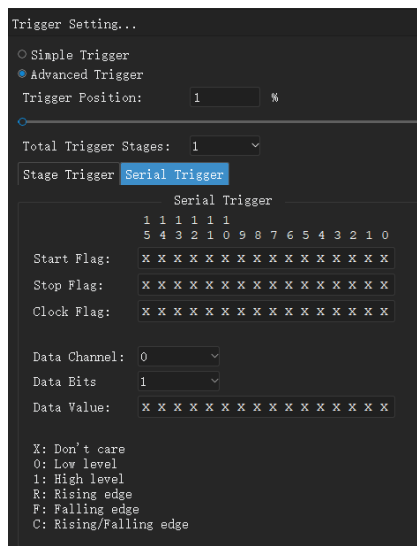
Trigger Setting...

Simple Trigger
Advanced Trigger

Trigger Position: 1 %

Total Trigger Stages: 1

Stage Trigger | Serial Trigger

Serial Trigger

| | 15 | 14 | 13 | 12 | 11 | 10 | 9 | 8 | 7 | 6 | 5 | 4 | 3 | 2 | 1 | 0 |
|---|---|---|---|---|---|---|---|---|---|---|---|---|---|---|---|---|
| Start Flag: | X | X | X | X | X | X | X | X | X | X | X | X | X | X | X | X |
| Stop Flag: | X | X | X | X | X | X | X | X | X | X | X | X | X | X | X | X |
| Clock Flag: | X | X | X | X | X | X | X | X | X | X | X | X | X | X | X | X |

Data Channel: 0

Data Bits 1

Data Value: X X X X X X X X X X X X X X X X

X: Don't care
0: Low level
1: High level
R: Rising edge
F: Falling edge
C: Rising/Falling edge